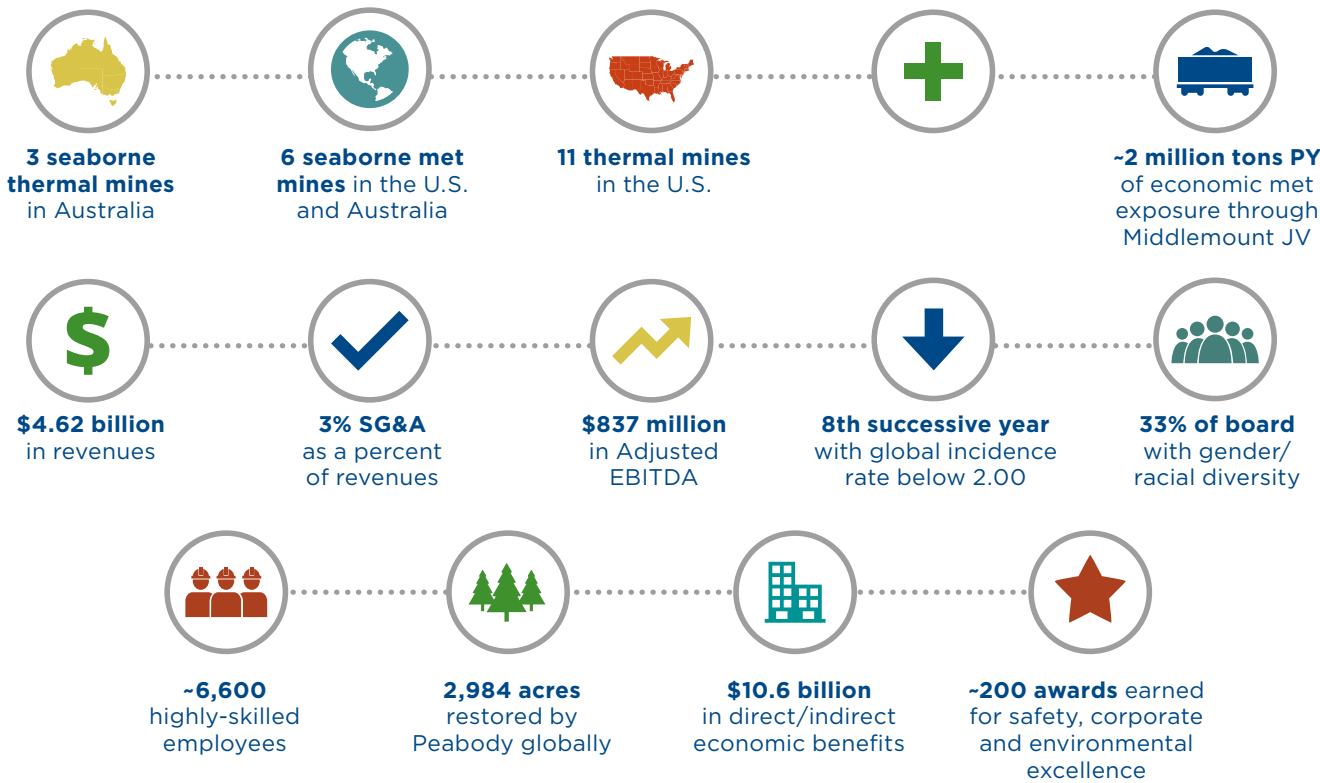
3 seaborne thermal mines in Australia

6 seaborne met mines in the U.S. and Australia

11 thermal mines in the U.S.

~2 million tons PY of economic met exposure through Middlemount JV

$4.62 billion in revenues

3% SG&A as a percent of revenues

$837 million in Adjusted EBITDA

8th successive year with global incidence rate below 2.00

33% of board with gender/ racial diversity

~6,600 highly-skilled employees

2,984 acres restored by Peabody globally

$10.6 billion in direct/indirect economic benefits

~200 awards earned for safety, corporate and environmental excellence